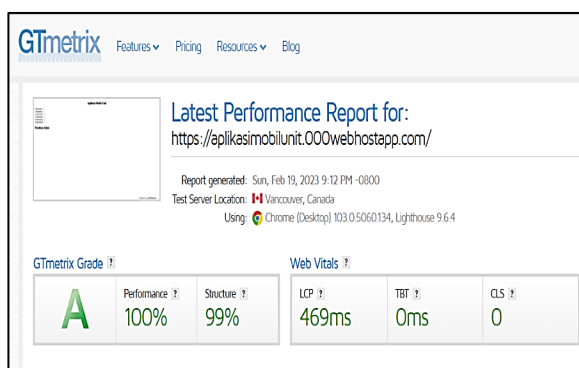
GTmetrix Features Pricing Resources Blog

Latest Performance Report for:
https://aplikasimobilunit.000webhostapp.com/

Report generated: Sun, Feb 19, 2023 9:12 PM -0800
Test Server Location: Vancouver, Canada
Using: Chrome (Desktop) 103.0.5060.134, Lighthouse 9.6.4

GTmetrix Grade ?

A

Performance ?
100%

Structure ?
99%

Web Vitals ?

LCP ?
469ms

TBT ?
0ms

CLS ?
0